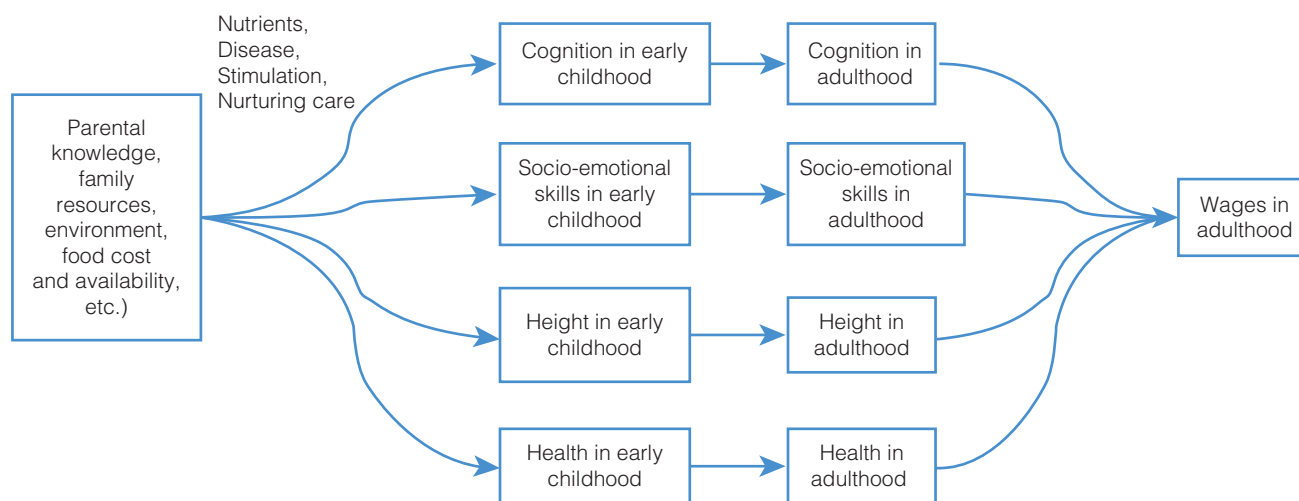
Parental knowledge, family resources, environment, food cost and availability, etc.)

Nutrients, Disease, Stimulation, Nurturing care

Cognition in early childhood

Cognition in adulthood

Socio-emotional skills in early childhood

Socio-emotional skills in adulthood

Height in early childhood

Height in adulthood

Health in early childhood

Health in adulthood

Wages in adulthood